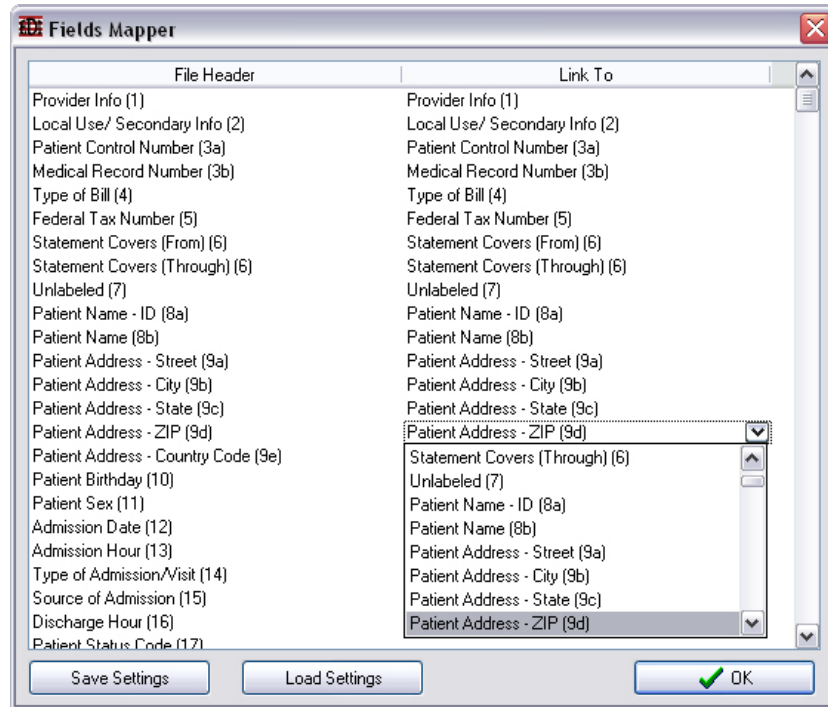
Fields Mapper

| File Header | Link To |
|---|---|
| Provider Info (1) | Provider Info (1) |
| Local Use/ Secondary Info (2) | Local Use/ Secondary Info (2) |
| Patient Control Number (3a) | Patient Control Number (3a) |
| Medical Record Number (3b) | Medical Record Number (3b) |
| Type of Bill (4) | Type of Bill (4) |
| Federal Tax Number (5) | Federal Tax Number (5) |
| Statement Covers (From) (6) | Statement Covers (From) (6) |
| Statement Covers (Through) (6) | Statement Covers (Through) (6) |
| Unlabeled (7) | Unlabeled (7) |
| Patient Name - ID (8a) | Patient Name - ID (8a) |
| Patient Name (8b) | Patient Name (8b) |
| Patient Address - Street (9a) | Patient Address - Street (9a) |
| Patient Address - City (9b) | Patient Address - City (9b) |
| Patient Address - State (9c) | Patient Address - State (9c) |
| Patient Address - ZIP (9d) | Patient Address - ZIP (9d) |
| Patient Address - Country Code (9e) | Statement Covers (Through) (6) |
| Patient Birthday (10) | Unlabeled (7) |
| Patient Sex (11) | Patient Name - ID (8a) |
| Admission Date (12) | Patient Name (8b) |
| Admission Hour (13) | Patient Address - Street (9a) |
| Type of Admission/Visit (14) | Patient Address - City (9b) |
| Source of Admission (15) | Patient Address - State (9c) |
| Discharge Hour (16) | Patient Address - ZIP (9d) |
| Patient Status Code (17) | |

Save Settings
Load Settings
OK